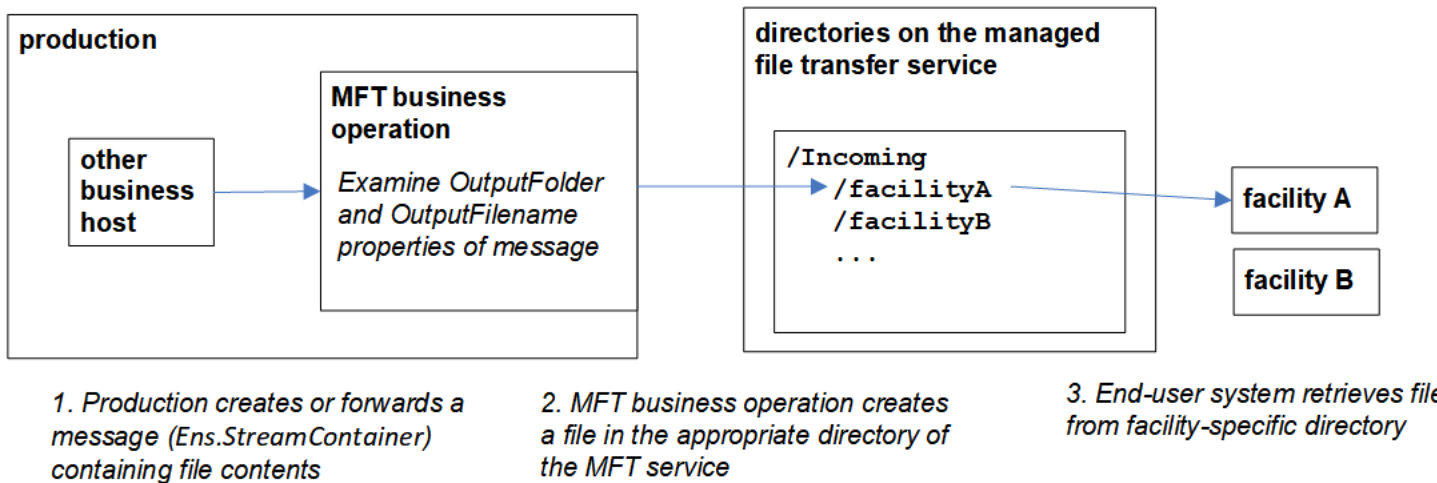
production

other business host

MFT business operation

Examine OutputFolder and OutputFilename properties of message

directories on the managed file transfer service

/Incoming
/facilityA
/facilityB
...

facility A

facility B

1. Production creates or forwards a message (Ens.StreamContainer) containing file contents

2. MFT business operation creates a file in the appropriate directory of the MFT service

3. End-user system retrieves file from facility-specific directory